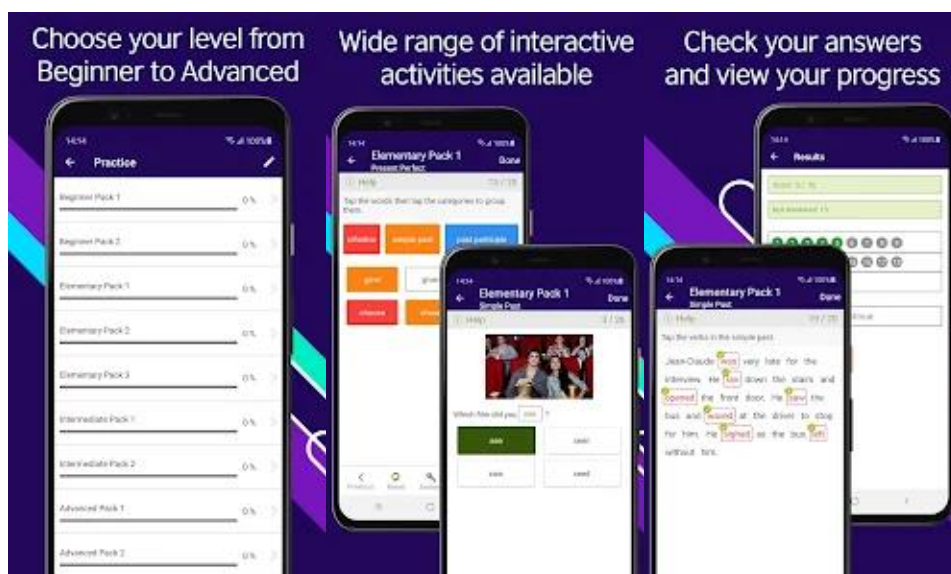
Choose your level from Beginner to Advanced

14:14
Practice

Beginner Pack 1 0%
Beginner Pack 2 0%
Elementary Pack 1 0%
Elementary Pack 2 0%
Elementary Pack 3 0%
Intermediate Pack 1 0%
Intermediate Pack 2 0%
Advanced Pack 1 0%
Advanced Pack 2 0%

Wide range of interactive activities available

14:14
Elementary Pack 1
Present Perfect
Done
Help 13 / 25
Tap the words then tap the categories to group them.
infinitive simple past past participle
gave give
choose chose

14:14
Elementary Pack 1
Simple Past
Done
Help 3 / 25
Which film did you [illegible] ?
saw seen
sow seed

Check your answers and view your progress

14:14
Results

14:14
Elementary Pack 1
Simple Past
Done
Help 13 / 25
Tap the verbs in the simple past.
Jean-Claude was very late for the interview. He ran down the stairs and opened the front door. He saw the bus and waved at the driver to stop for him. He sighed as the bus left without him.